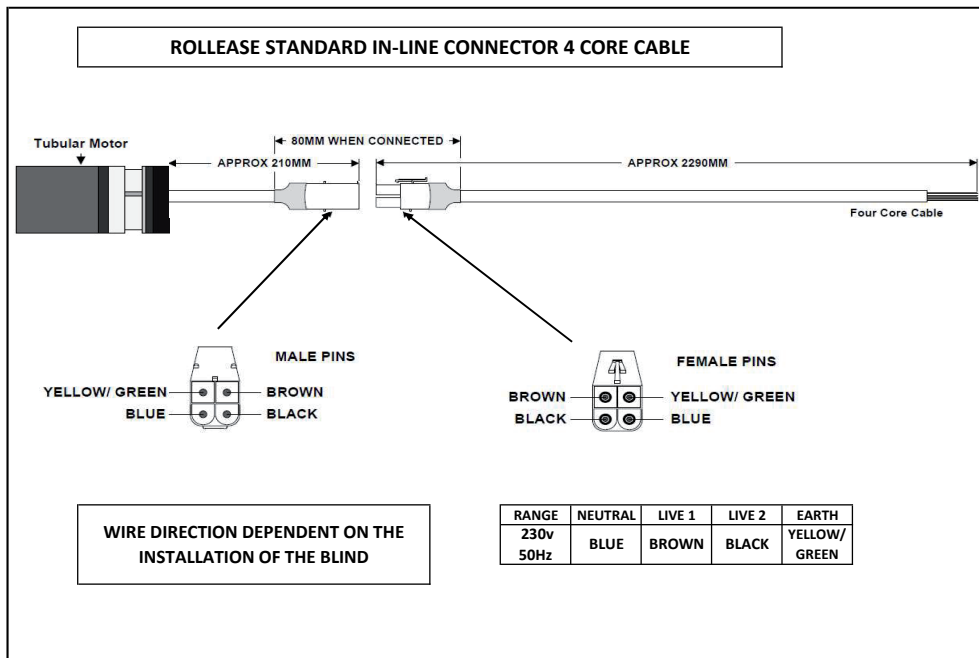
ROLLEASE STANDARD IN-LINE CONNECTOR 4 CORE CABLE

Tubular Motor

80MM WHEN CONNECTED

APPROX 210MM

APPROX 2290MM

Four Core Cable

MALE PINS

YELLOW/ GREEN

BROWN

BLUE

BLACK

FEMALE PINS

BROWN

YELLOW/ GREEN

BLACK

BLUE

WIRE DIRECTION DEPENDENT ON THE INSTALLATION OF THE BLIND

| RANGE | NEUTRAL | LIVE 1 | LIVE 2 | EARTH |
|---|---|---|---|---|
| 230v 50Hz | BLUE | BROWN | BLACK | YELLOW/ GREEN |